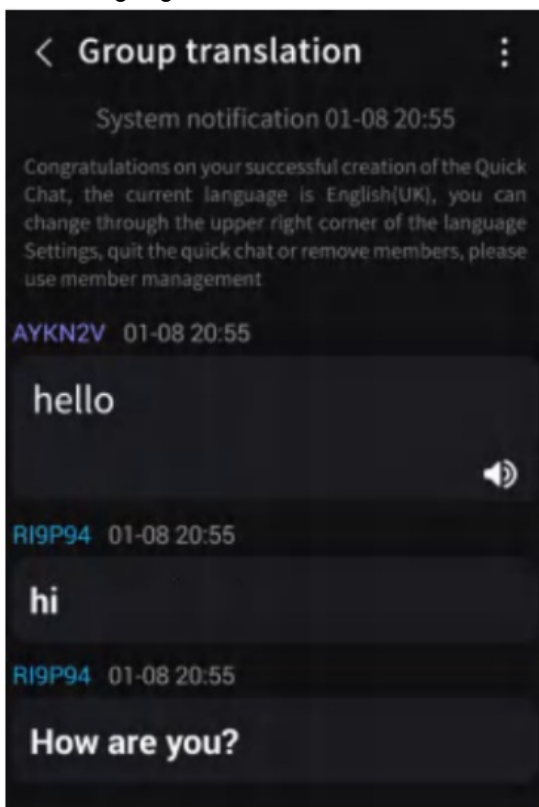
< Group translation ⋮

System notification 01-08 20:55

Congratulations on your successful creation of the Quick Chat, the current language is English(UK), you can change through the upper right corner of the language Settings, quit the quick chat or remove members, please use member management

AYKN2V 01-08 20:55

hello

RI9P94 01-08 20:55

hi

RI9P94 01-08 20:55

How are you?